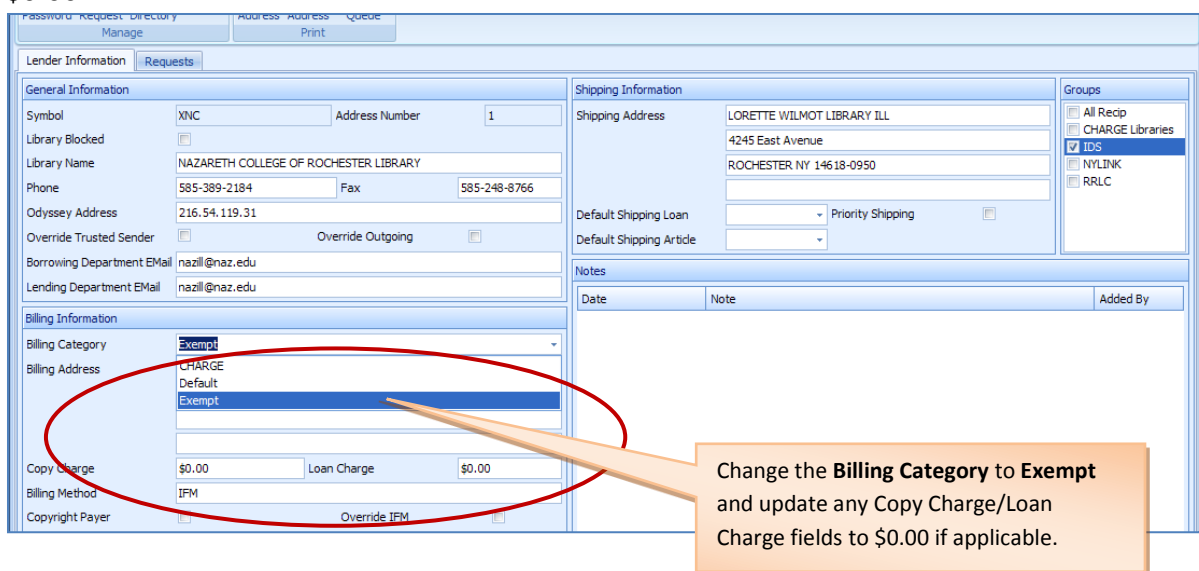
Password Request Directory
Manage
Address Address Queue
Print

Lender Information
Requests

General Information
Symbol XNC
Address Number 1
Library Blocked
Library Name NAZARETH COLLEGE OF ROCHESTER LIBRARY
Phone 585-389-2184
Fax 585-248-8766
Odyssey Address 216.54.119.31
Override Trusted Sender
Override Outgoing
Borrowing Department EMail nazill@naz.edu
Lending Department EMail nazill@naz.edu

Billing Information
Billing Category Exempt
Billing Address
CHARGE
Default
Exempt
Copy Charge $0.00
Loan Charge $0.00
Billing Method IFM
Copyright Payer
Override IFM

Shipping Information
Shipping Address LORETTE WILMOT LIBRARY ILL
4245 East Avenue
ROCHESTER NY 14618-0950
Default Shipping Loan
Priority Shipping
Default Shipping Article

Groups
All Recip
CHARGE Libraries
IDS
NYLINK
RRLC

Notes
| Date | Note | Added By |
|---|---|---|

Change the **Billing Category** to **Exempt** and update any Copy Charge/Loan Charge fields to $0.00 if applicable.